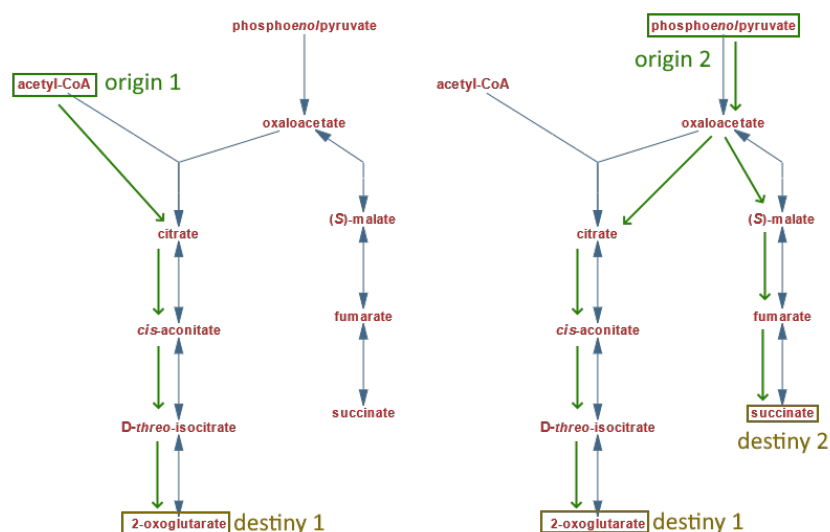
phosphoenolpyruvate

acetyl-CoA origin 1

oxaloacetate

citrate

(S)-malate

cis-aconitate

fumarate

D-threo-isocitrate

succinate

2-oxoglutarate destiny 1

phosphoenolpyruvate

origin 2

acetyl-CoA

oxaloacetate

citrate

(S)-malate

cis-aconitate

fumarate

D-threo-isocitrate

succinate

destiny 2

2-oxoglutarate destiny 1